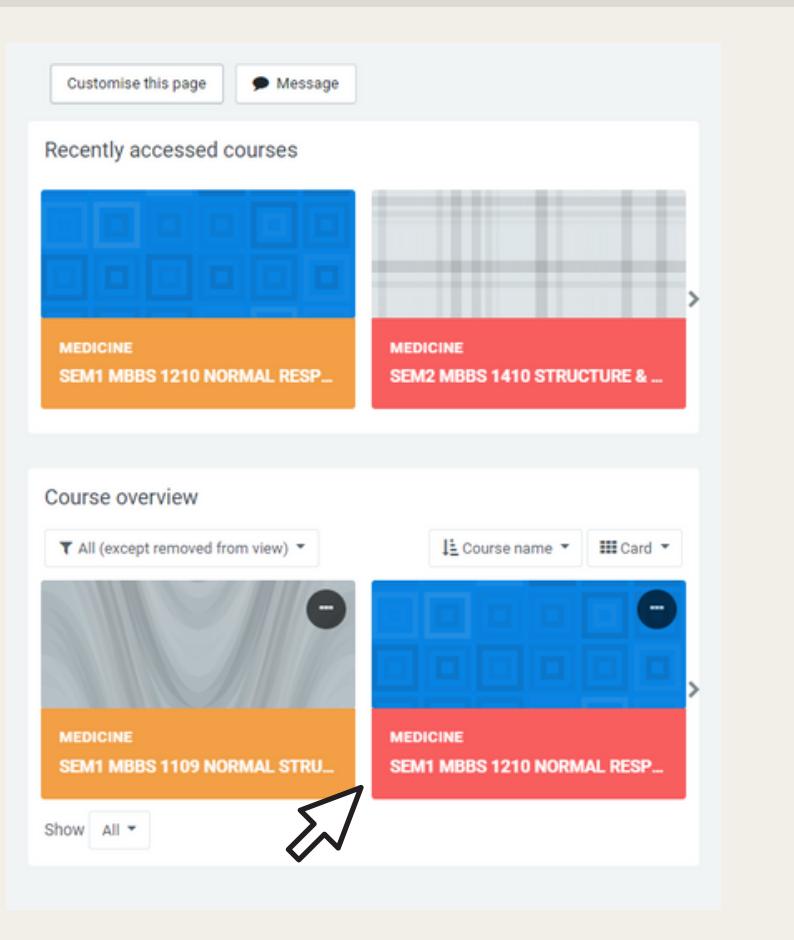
Customise this page

Message

Recently accessed courses

MEDICINE
SEM1 MBBS 1210 NORMAL RESP...

MEDICINE
SEM2 MBBS 1410 STRUCTURE & ...

Course overview

All (except removed from view)

Course name

Card

MEDICINE
SEM1 MBBS 1109 NORMAL STRU...

MEDICINE
SEM1 MBBS 1210 NORMAL RESP...

Show All